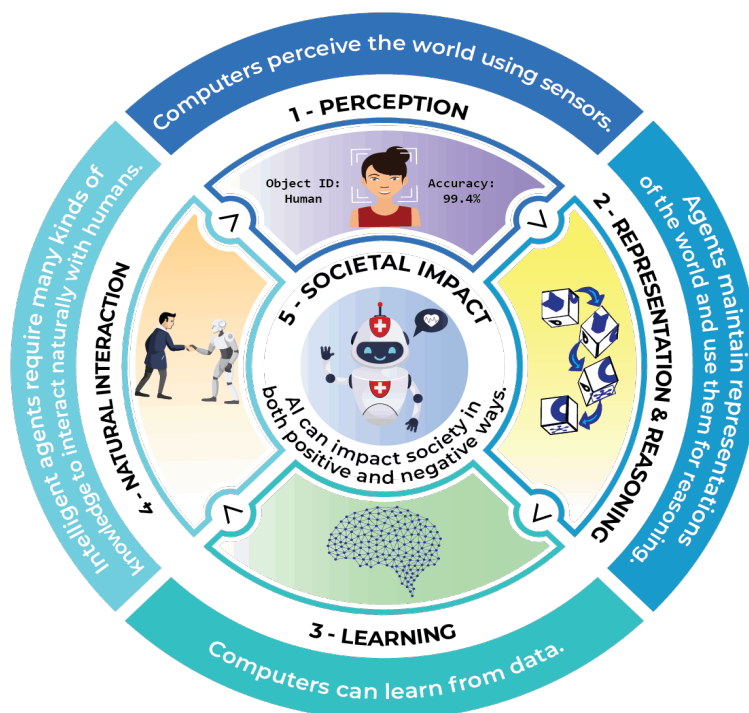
Computers perceive the world using sensors.

1 - PERCEPTION

Object ID: Human

Accuracy: 99.4%

Agents maintain representations of the world and use them for reasoning.

2 - REPRESENTATION & REASONING

Computers can learn from data.

3 - LEARNING

Intelligent agents require many kinds of knowledge to interact naturally with humans.

4 - NATURAL INTERACTION

5 - SOCIETAL IMPACT

AI can impact society in both positive and negative ways.